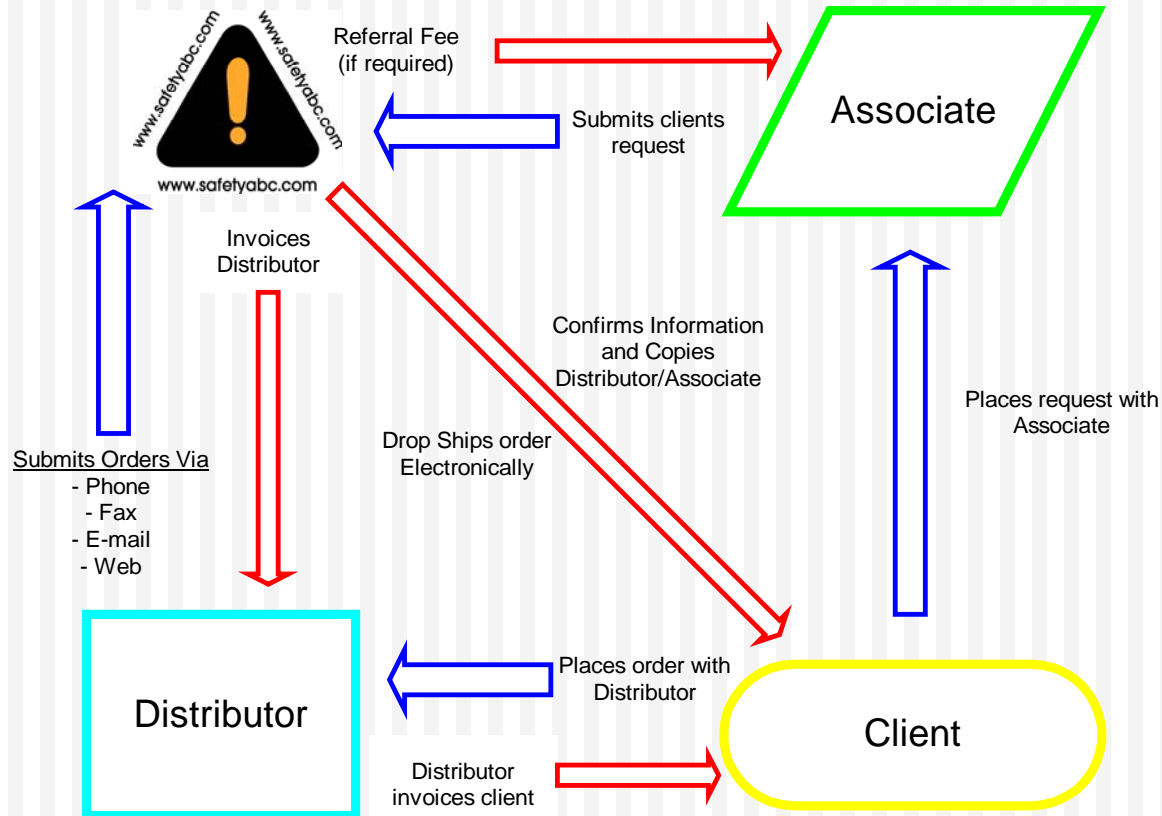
www.safetyabc.com
www.safetyabc.com
www.safetyabc.com

Referral Fee
(if required)

Associate

Submits clients request

Invoices Distributor

Confirms Information and Copies Distributor/Associate

Places request with Associate

Drop Ships order Electronically

Submits Orders Via
- Phone
- Fax
- E-mail
- Web

Places order with Distributor

Distributor

Client

Distributor invoices client